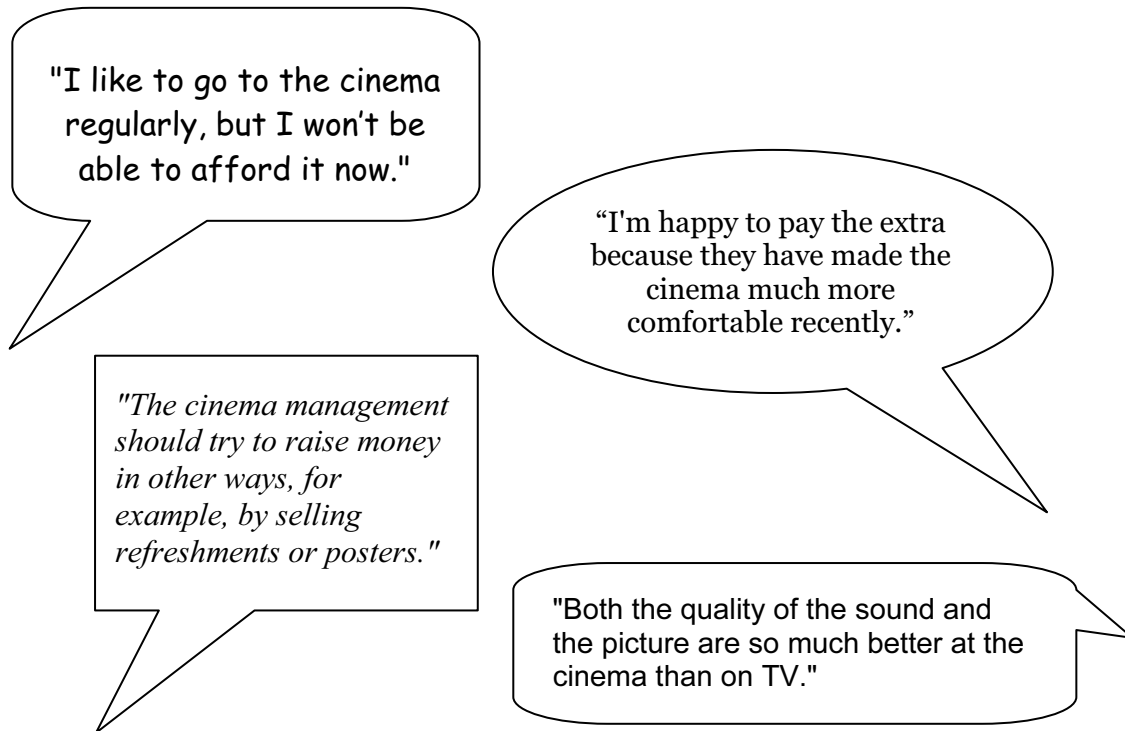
"I like to go to the cinema regularly, but I won't be able to afford it now."

“I'm happy to pay the extra because they have made the cinema much more comfortable recently.”

"The cinema management should try to raise money in other ways, for example, by selling refreshments or posters."

"Both the quality of the sound and the picture are so much better at the cinema than on TV."